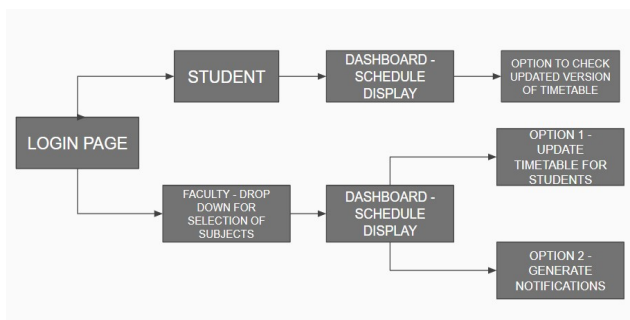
LOGIN PAGE

STUDENT

DASHBOARD - SCHEDULE DISPLAY

OPTION TO CHECK UPDATED VERSION OF TIMETABLE

FACULTY - DROP DOWN FOR SELECTION OF SUBJECTS

DASHBOARD - SCHEDULE DISPLAY

OPTION 1 - UPDATE TIMETABLE FOR STUDENTS

OPTION 2 - GENERATE NOTIFICATIONS